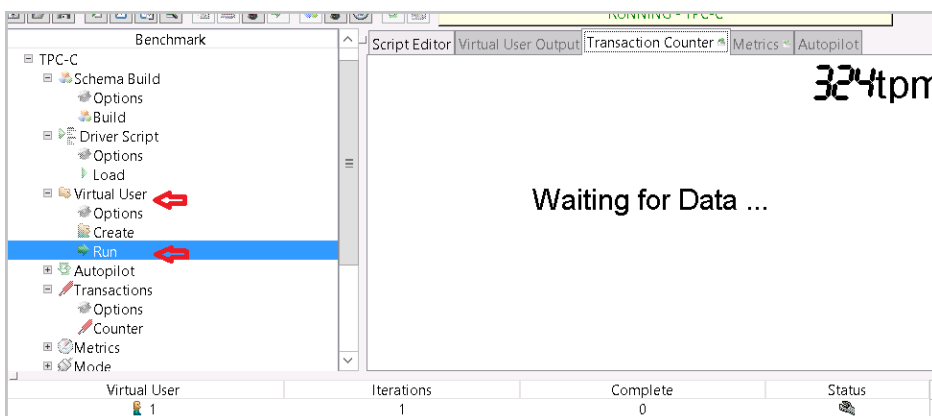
RUNNING - TPC-C

Benchmark

TPC-C
Schema Build
Options
Build
Driver Script
Options
Load
Virtual User
Options
Create
Run
Autopilot
Transactions
Options
Counter
Metrics
Mode

Script Editor | Virtual User Output | Transaction Counter | Metrics | Autopilot

324tpm

Waiting for Data ...

| Virtual User | Iterations | Complete | Status |
|---|---|---|---|
| 1 | 1 | 0 | |